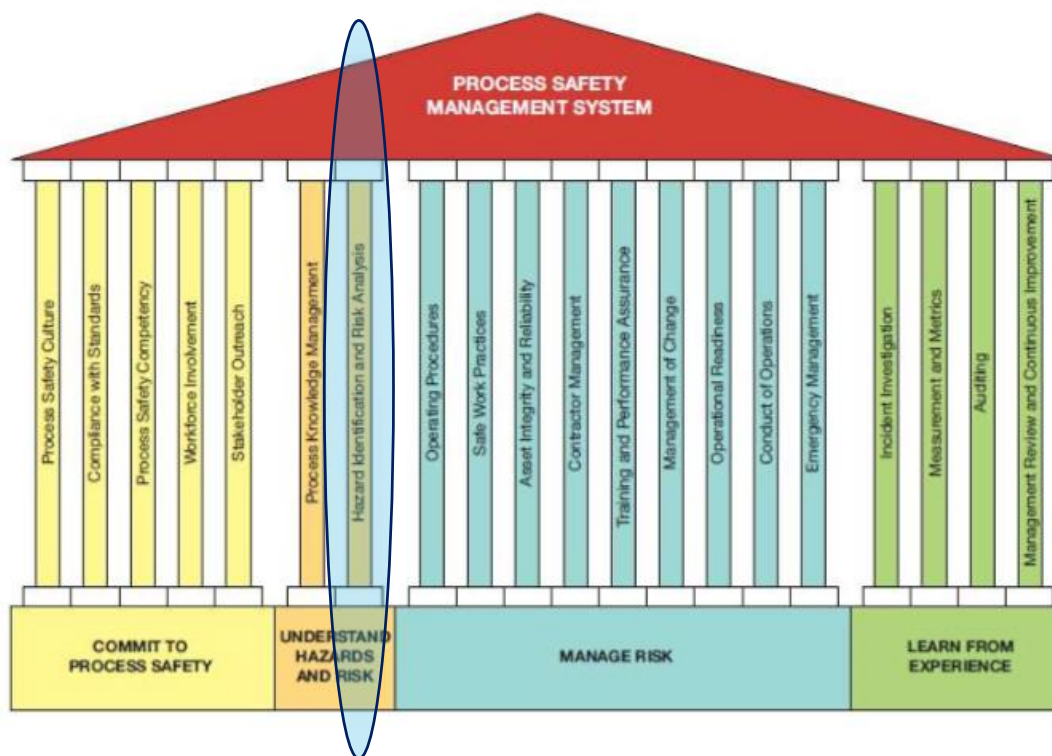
PROCESS SAFETY MANAGEMENT SYSTEM

Process Safety Culture

Compliance with Standards

Process Safety Competency

Workforce Involvement

Stakeholder Outreach

Process Knowledge Management

Hazard Identification and Risk Analysis

Operating Procedures

Safe Work Practices

Asset Integrity and Reliability

Contractor Management

Training and Performance Assurance

Management of Change

Operational Readiness

Conduct of Operations

Emergency Management

Incident Investigation

Measurement and Metrics

Auditing

Management Review and Continuous Improvement

COMMIT TO PROCESS SAFETY

UNDERSTAND HAZARDS AND RISK

MANAGE RISK

LEARN FROM EXPERIENCE